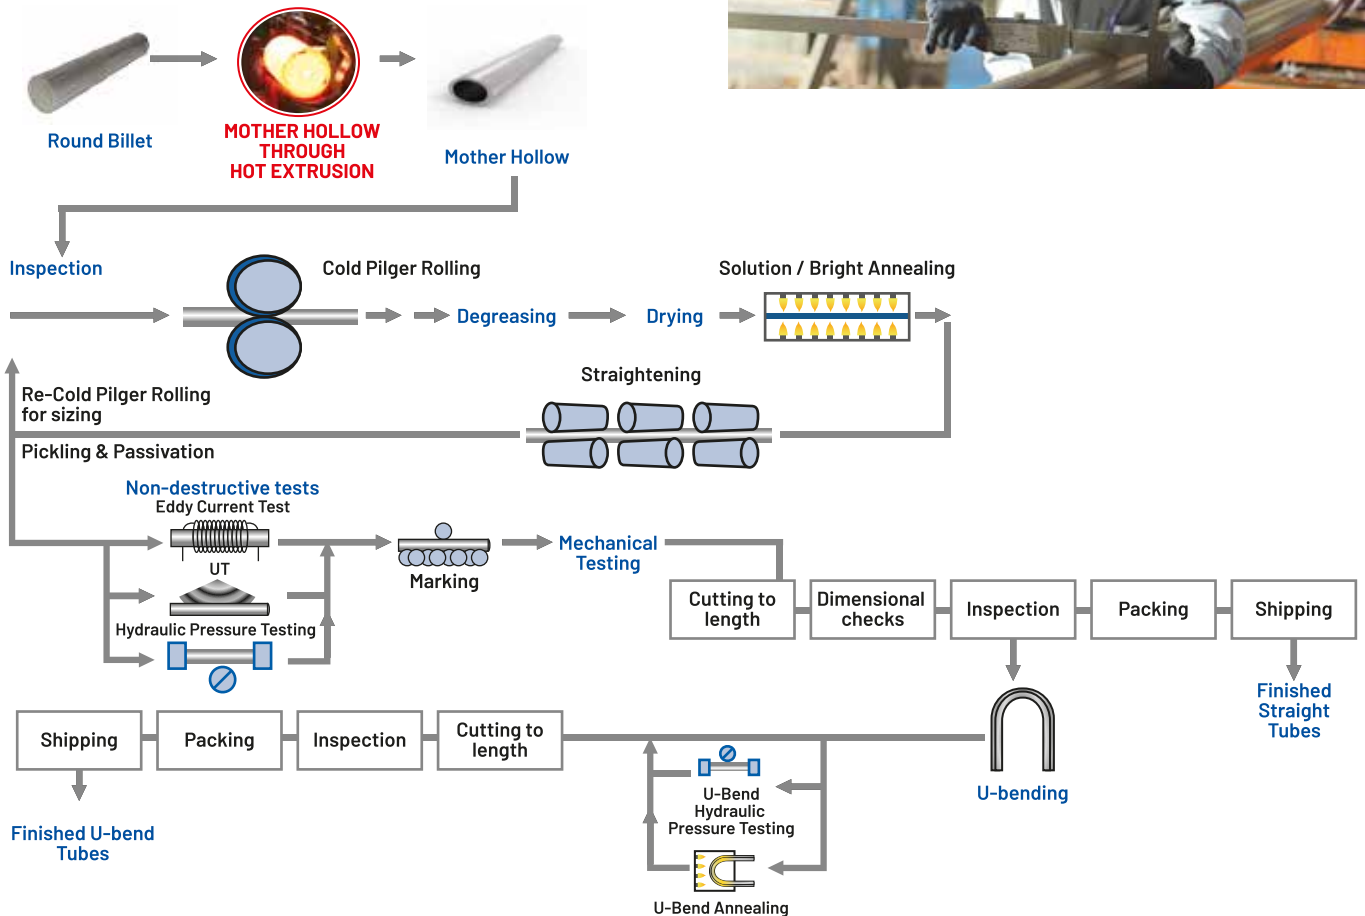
Round Billet

MOTHER HOLLOW THROUGH HOT EXTRUSION

Mother Hollow

Inspection

Cold Pilger Rolling

Degreasing

Drying

Solution / Bright Annealing

Straightening

Re-Cold Pilger Rolling for sizing

Pickling & Passivation

Non-destructive tests

Eddy Current Test

UT

Hydraulic Pressure Testing

Marking

Mechanical Testing

Cutting to length

Dimensional checks

Inspection

Packing

Shipping

Finished Straight Tubes

U-bending

Shipping

Packing

Inspection

Cutting to length

Finished U-bend Tubes

U-Bend Hydraulic Pressure Testing

U-Bend Annealing